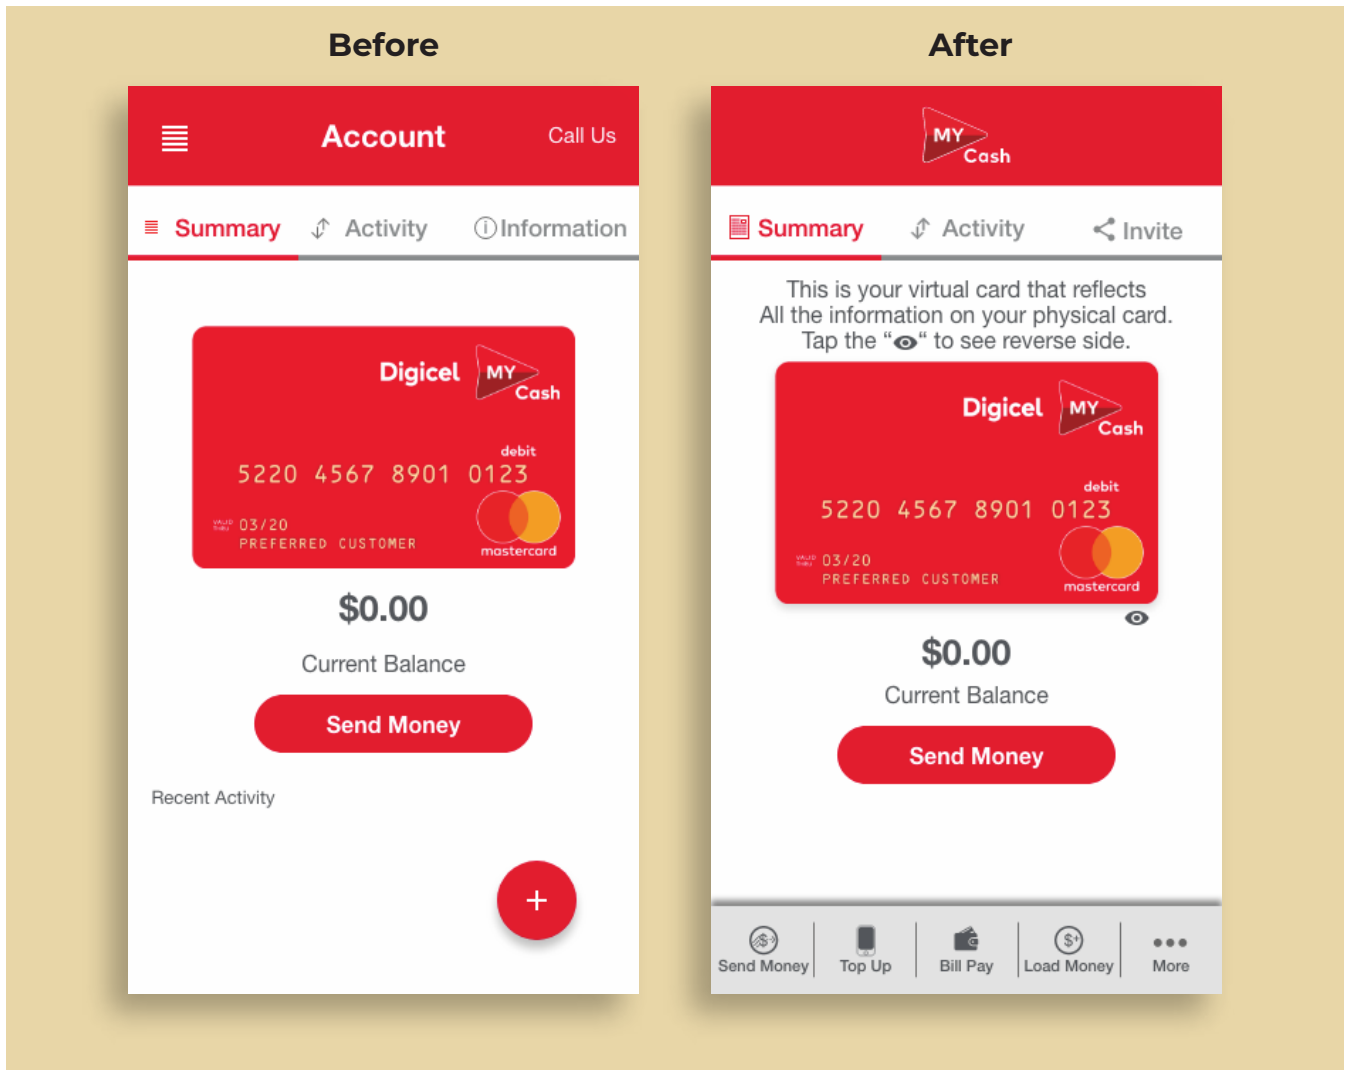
Before

Account

Call Us

Summary Activity Information

Digicel MY Cash

debit

5220 4567 8901 0123

VALID THRU 03/20

PREFERRED CUSTOMER

mastercard

$0.00

Current Balance

Send Money

Recent Activity

+

After

MY Cash

Summary Activity Invite

This is your virtual card that reflects All the information on your physical card. Tap the "👁" to see reverse side.

Digicel MY Cash

debit

5220 4567 8901 0123

VALID THRU 03/20

PREFERRED CUSTOMER

mastercard

$0.00

Current Balance

Send Money

Send Money | Top Up | Bill Pay | Load Money | More